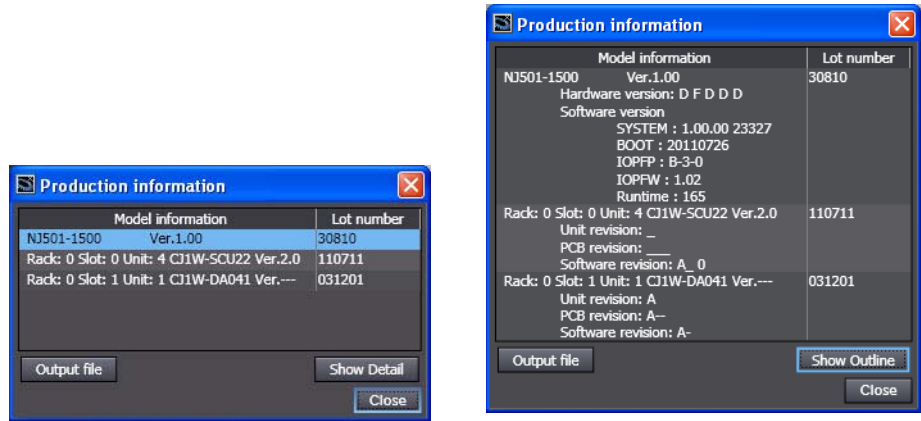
Production information

| Model information | Lot number |
|---|---|
| NJ501-1500 Ver.1.00 | 30810 |
| Rack: 0 Slot: 0 Unit: 4 CJ1W-SCU22 Ver.2.0 | 110711 |
| Rack: 0 Slot: 1 Unit: 1 CJ1W-DA041 Ver.--- | 031201 |

Output file
Show Detail
Close

Production information

| Model information | Lot number |
|---|---|
| NJ501-1500 Ver.1.00<br>Hardware version: D F D D D<br>Software version<br>SYSTEM : 1.00.00 23327<br>BOOT : 20110726<br>IOPFP : B-3-0<br>IOPFW : 1.02<br>Runtime : 165 | 30810 |
| Rack: 0 Slot: 0 Unit: 4 CJ1W-SCU22 Ver.2.0<br>Unit revision: _<br>PCB revision: ___<br>Software revision: A_ 0 | 110711 |
| Rack: 0 Slot: 1 Unit: 1 CJ1W-DA041 Ver.---<br>Unit revision: A<br>PCB revision: A--<br>Software revision: A- | 031201 |

Output file
Show Outline
Close